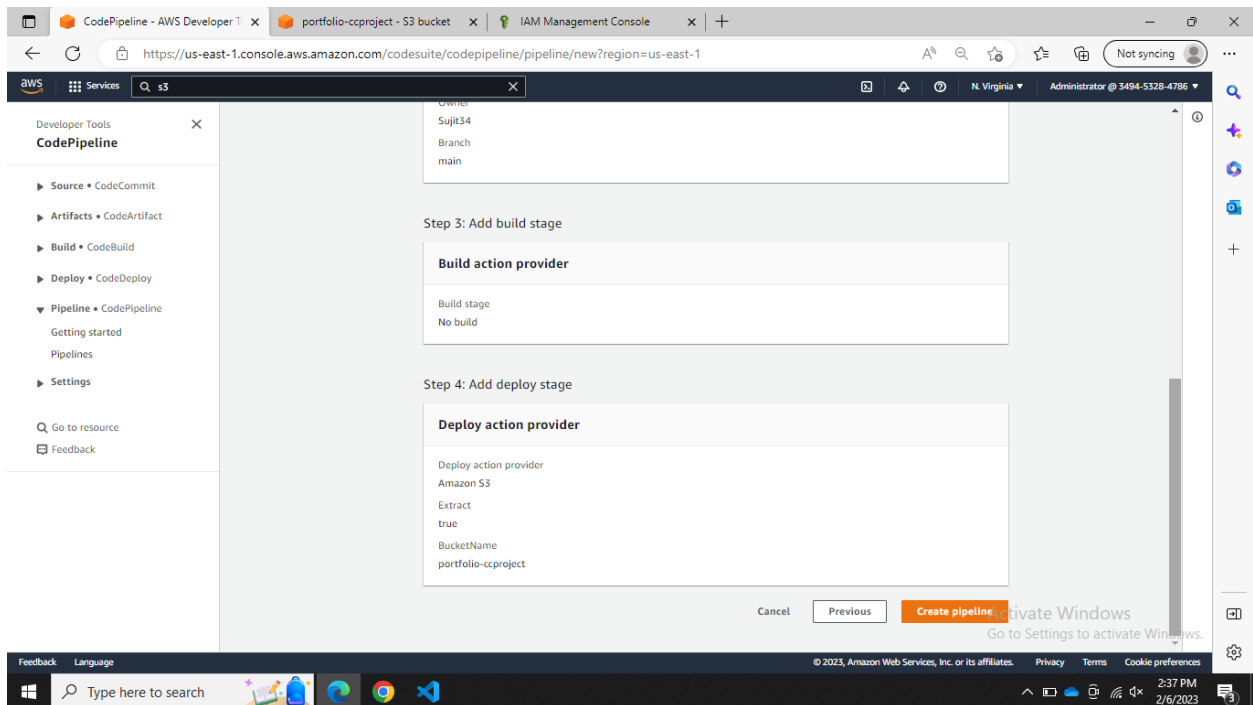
CodePipeline - AWS Developer T
portfolio-ccproject - S3 bucket
IAM Management Console

https://us-east-1.console.aws.amazon.com/codesuite/codepipeline/pipeline/new?region=us-east-1

Not syncing

aws Services s3

N. Virginia ▼ Administrator @ 3494-5328-4786 ▼

Developer Tools
CodePipeline

Source • CodeCommit
Artifacts • CodeArtifact
Build • CodeBuild
Deploy • CodeDeploy
Pipeline • CodePipeline
Getting started
Pipelines
Settings

Go to resource
Feedback

Owner
Sujit34
Branch
main

Step 3: Add build stage

Build action provider

Build stage
No build

Step 4: Add deploy stage

Deploy action provider

Deploy action provider
Amazon S3
Extract
true
BucketName
portfolio-ccproject

Cancel Previous Create pipeline

Activate Windows
Go to Settings to activate Windows.

Feedback Language
© 2023, Amazon Web Services, Inc. or its affiliates. Privacy Terms Cookie preferences

Type here to search

2:37 PM
2/6/2023